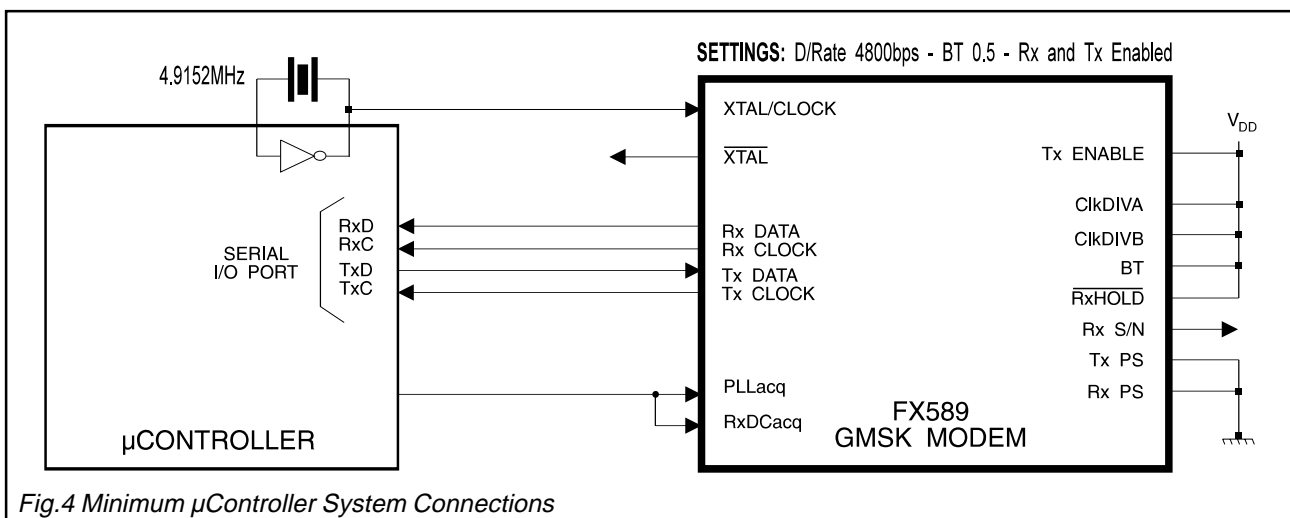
SETTINGS: D/Rate 4800bps - BT 0.5 - Rx and Tx Enabled

4.9152MHz

XTAL/CLOCK

$\overline{XTAL}$

$V_{DD}$

Tx ENABLE

SERIAL I/O PORT

RxD
RxC
TxD
TxC

Rx DATA
Rx CLOCK
Tx DATA
Tx CLOCK

ClkDIVA
ClkDIVB
BT
$\overline{RxHOLD}$
Rx S/N
Tx PS
Rx PS

PLLacq
RxDCacq

FX589
GMSK MODEM

µCONTROLLER

Fig.4 Minimum µController System Connections